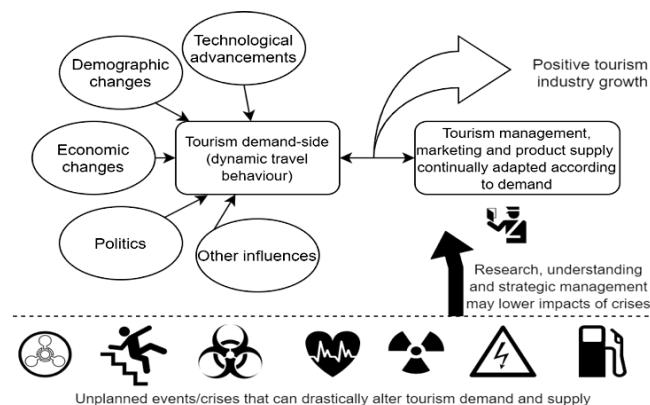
Demographic changes

Technological advancements

Positive tourism industry growth

Economic changes

Tourism demand-side (dynamic travel behaviour)

Tourism management, marketing and product supply continually adapted according to demand

Politics

Other influences

Research, understanding and strategic management may lower impacts of crises

Unplanned events/crises that can drastically alter tourism demand and supply